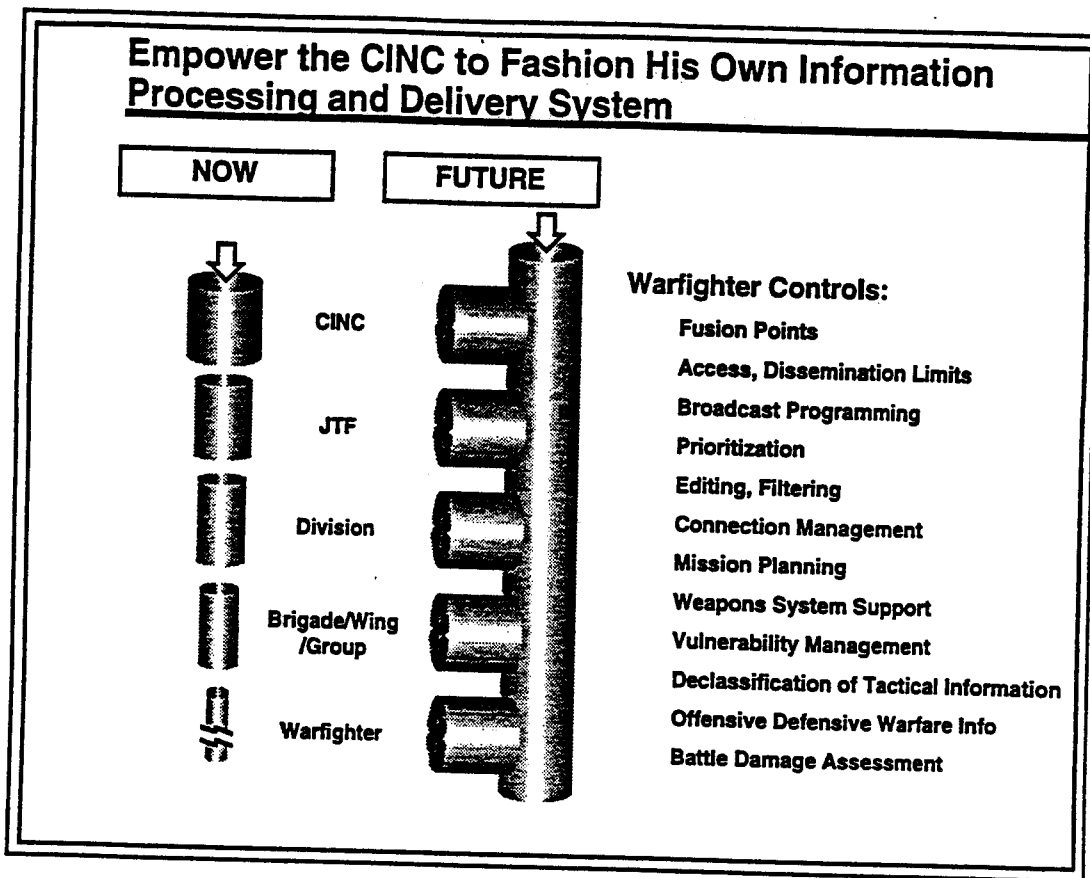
Empower the CINC to Fashion His Own Information Processing and Delivery System

NOW

FUTURE

CINC

JTF

Division

Brigade/Wing /Group

Warfighter

Warfighter Controls:

Fusion Points

Access, Dissemination Limits

Broadcast Programming

Prioritization

Editing, Filtering

Connection Management

Mission Planning

Weapons System Support

Vulnerability Management

Declassification of Tactical Information

Offensive Defensive Warfare Info

Battle Damage Assessment